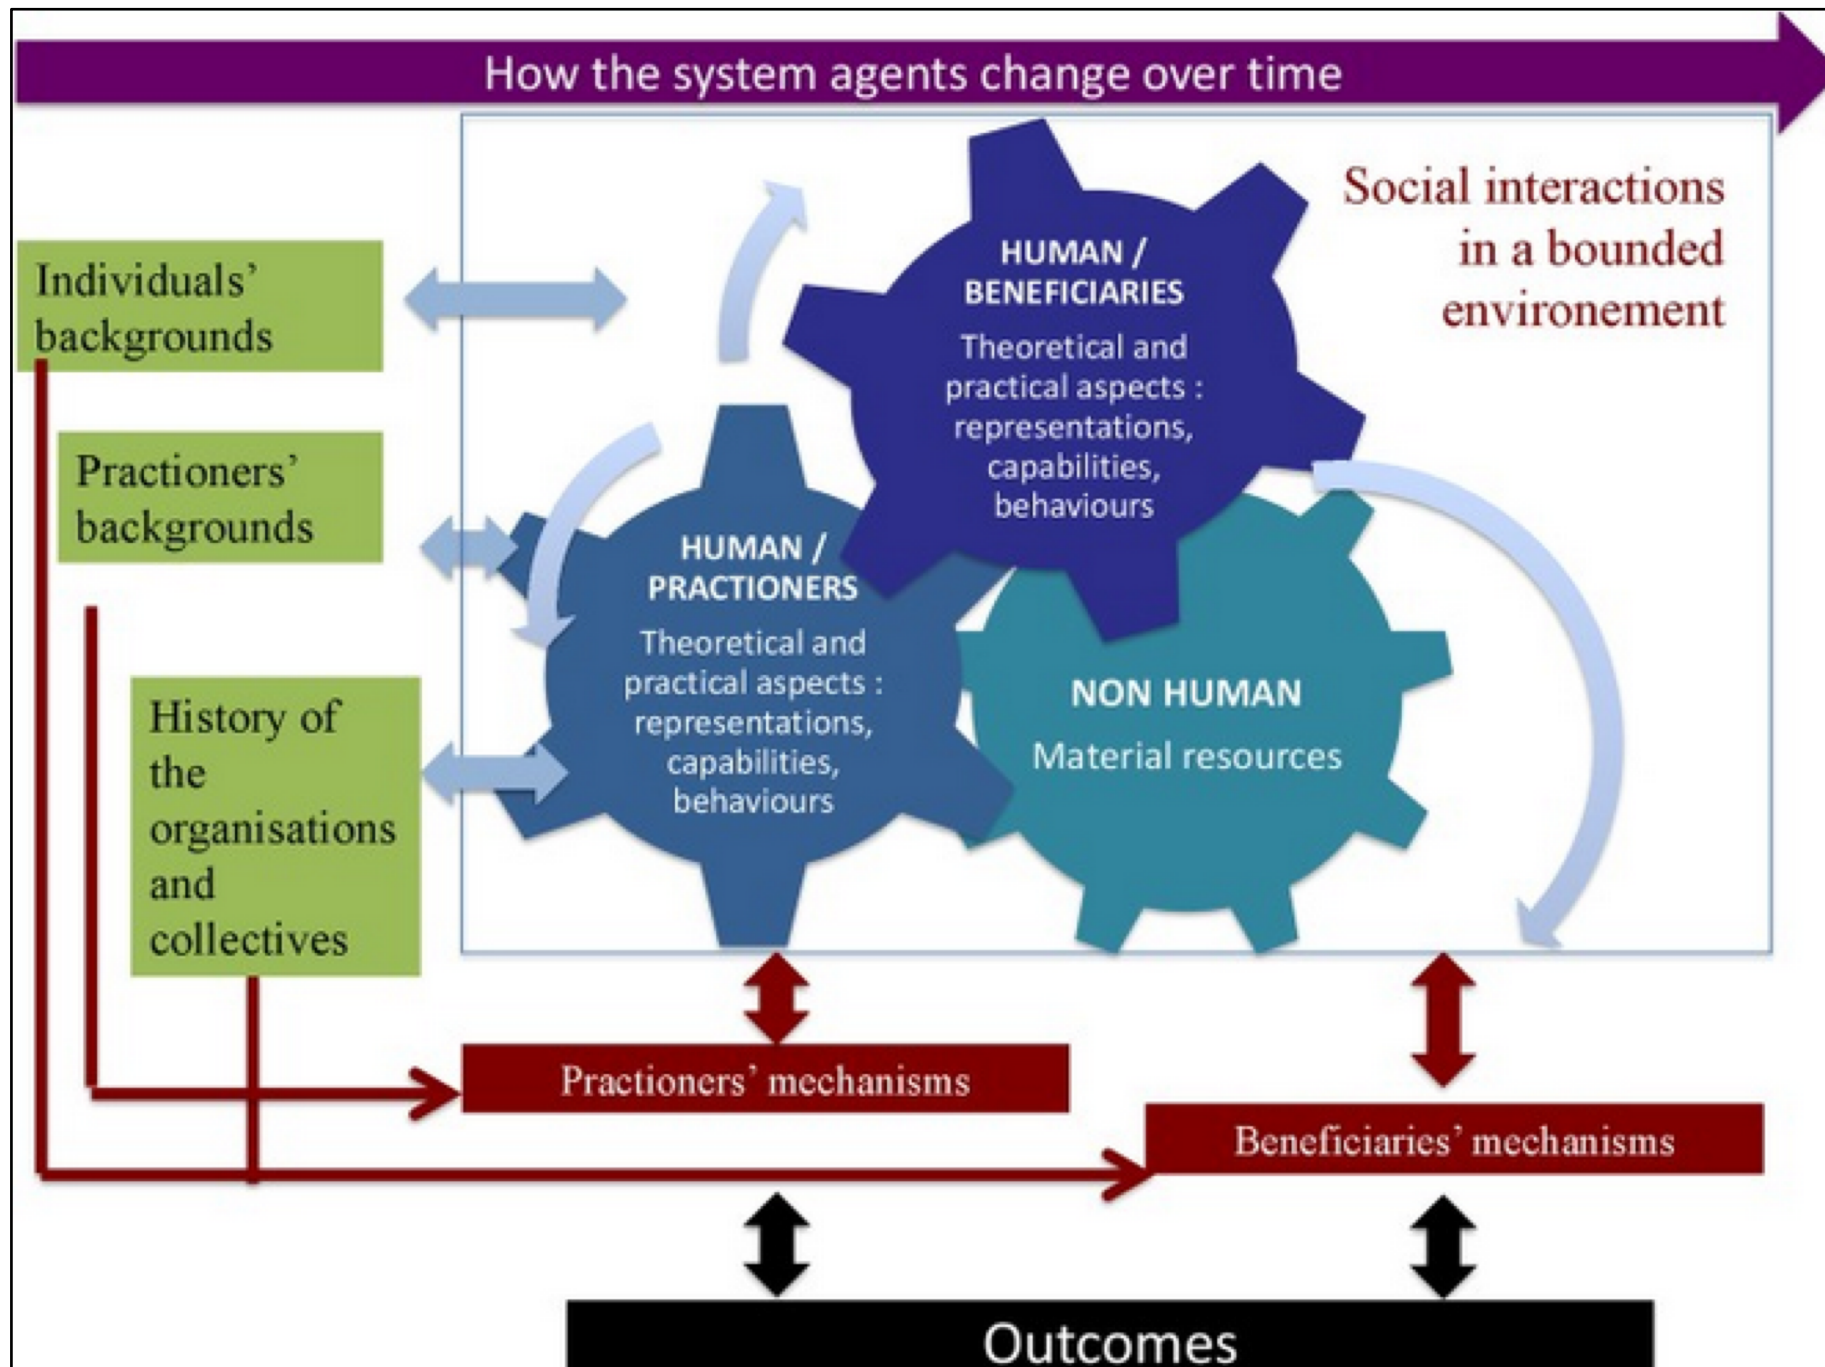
How the system agents change over time

Social interactions in a bounded environement

Individuals' backgrounds

Practioners' backgrounds

History of the organisations and collectives

HUMAN / BENEFICIARIES
Theoretical and practical aspects : representations, capabilities, behaviours

HUMAN / PRACTIONERS
Theoretical and practical aspects : representations, capabilities, behaviours

NON HUMAN
Material resources

Practioners' mechanisms

Beneficiaries' mechanisms

Outcomes